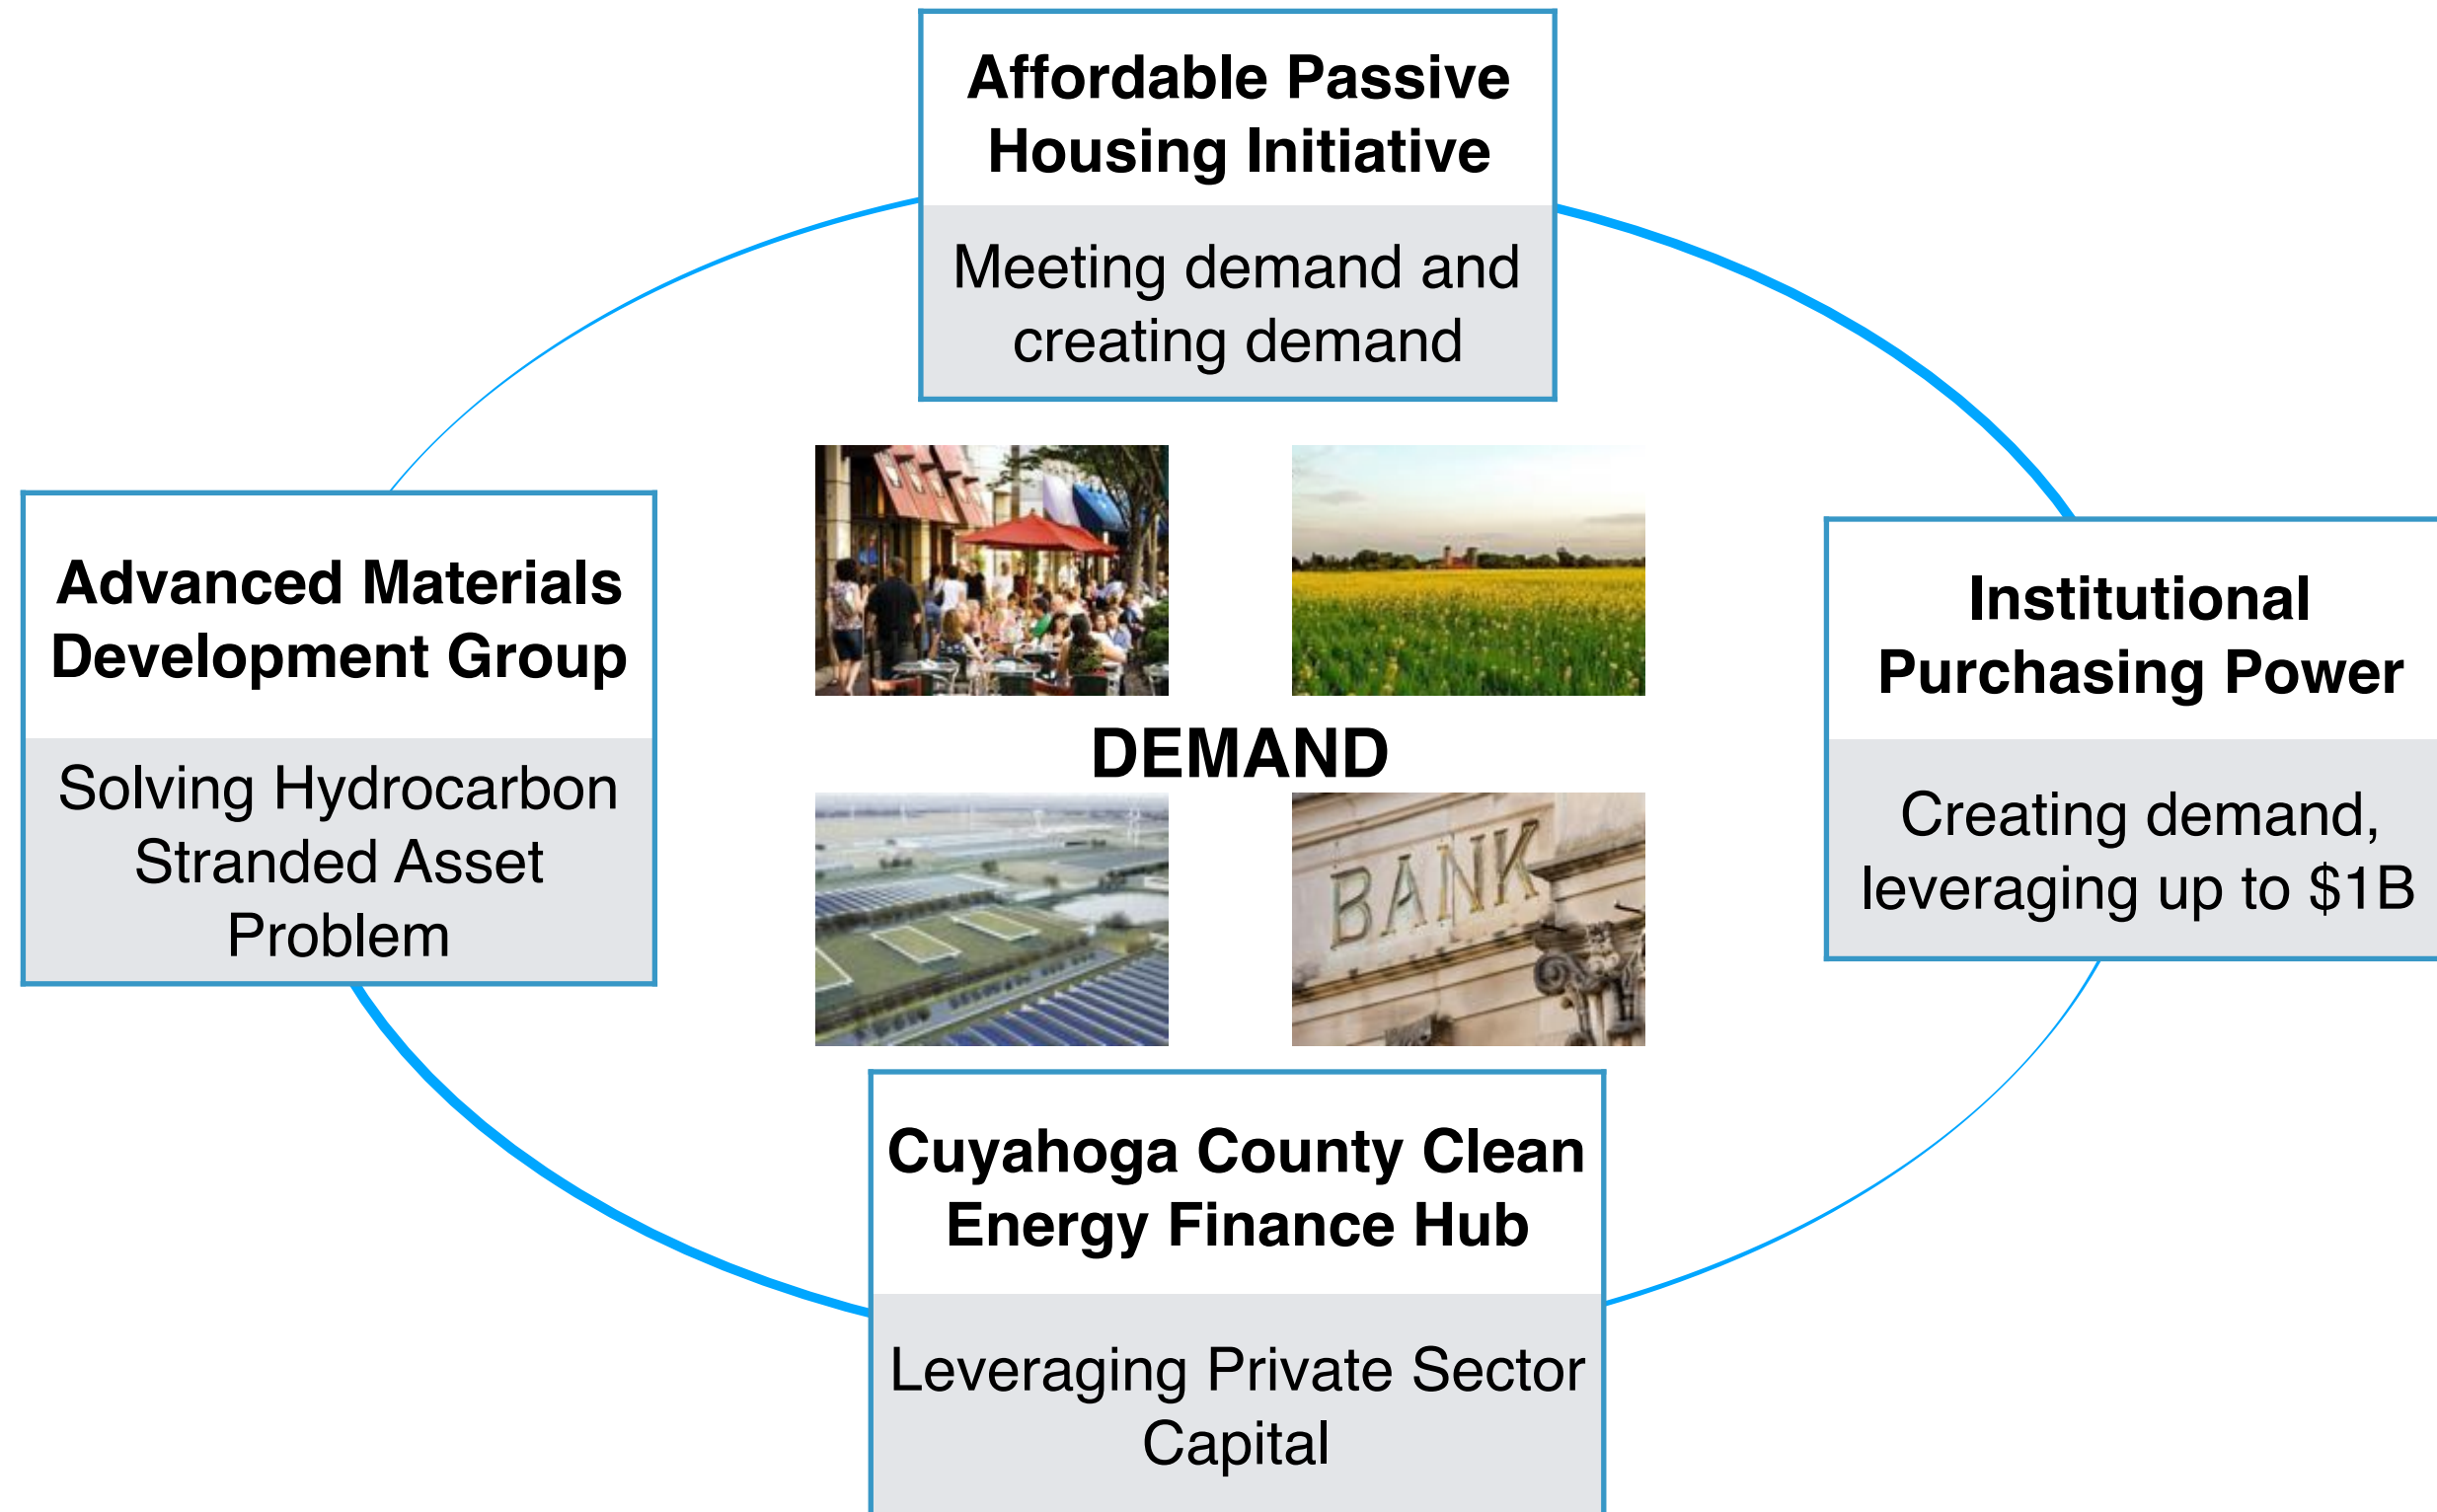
Affordable Passive Housing Initiative

Meeting demand and creating demand

Advanced Materials Development Group

Solving Hydrocarbon Stranded Asset Problem

DEMAND

BANK

Institutional Purchasing Power

Creating demand, leveraging up to $1B

Cuyahoga County Clean Energy Finance Hub

Leveraging Private Sector Capital